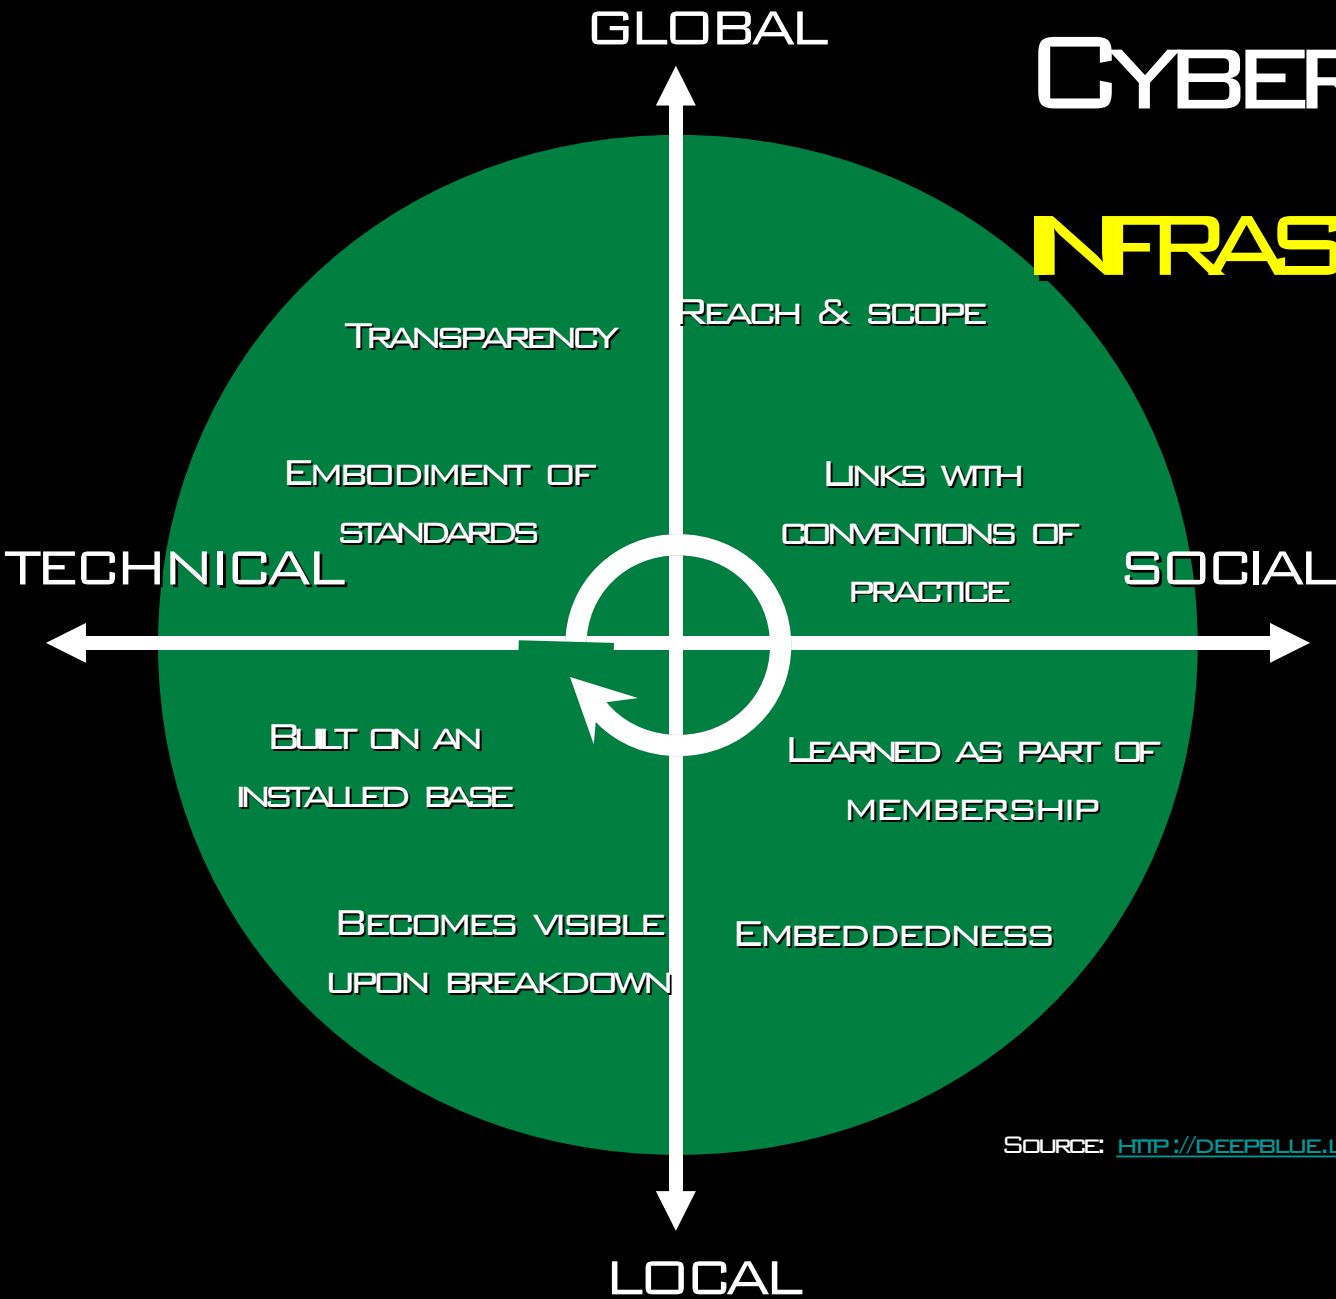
GLOBAL

CYBER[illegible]

NFRAS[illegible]

Reach & scope

Transparency

Embodiment of standards

Links with conventions of practice

TECHNICAL

SOCIAL

Built on an installed base

Learned as part of membership

Becomes visible upon breakdown

Embeddedness

Source: http://deepblue.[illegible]

LOCAL